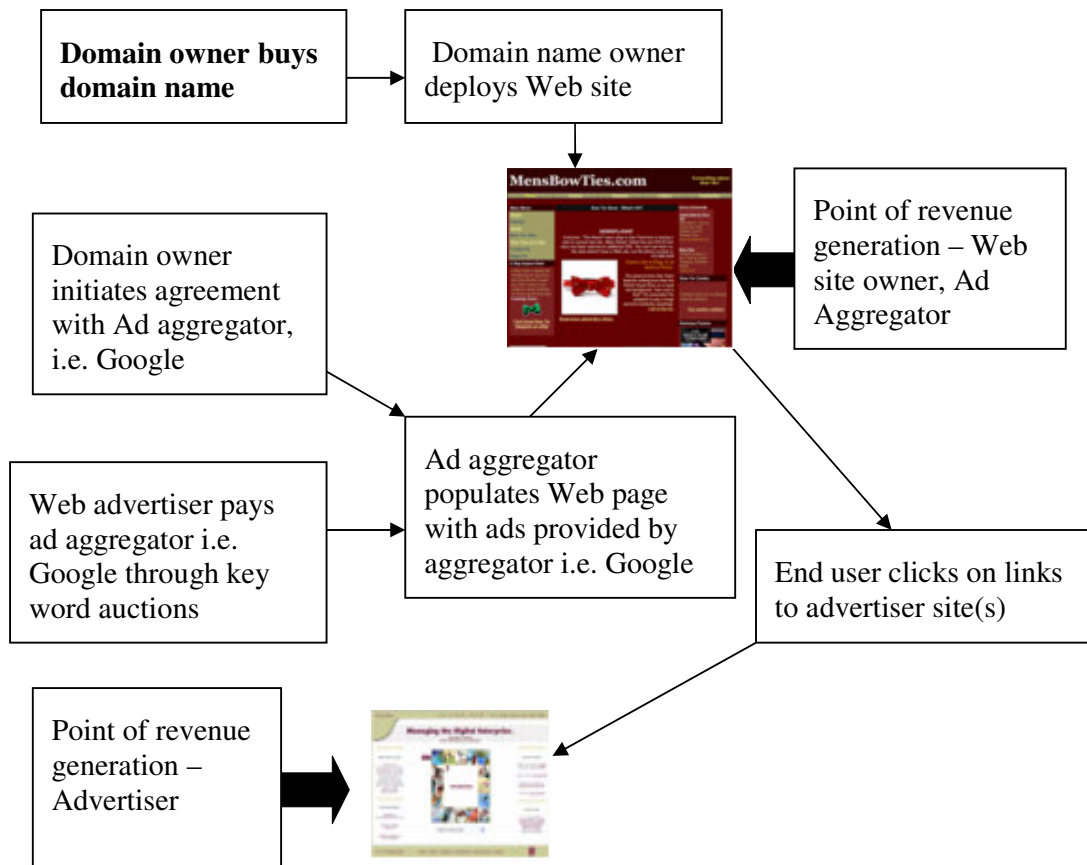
**Domain owner buys domain name**

Domain name owner deploys Web site

MensBowTies.com

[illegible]

Point of revenue generation – Web site owner, Ad Aggregator

Domain owner initiates agreement with Ad aggregator, i.e. Google

Ad aggregator populates Web page with ads provided by aggregator i.e. Google

Web advertiser pays ad aggregator i.e. Google through key word auctions

End user clicks on links to advertiser site(s)

Point of revenue generation – Advertiser

Managing the Digital Enterprise

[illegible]